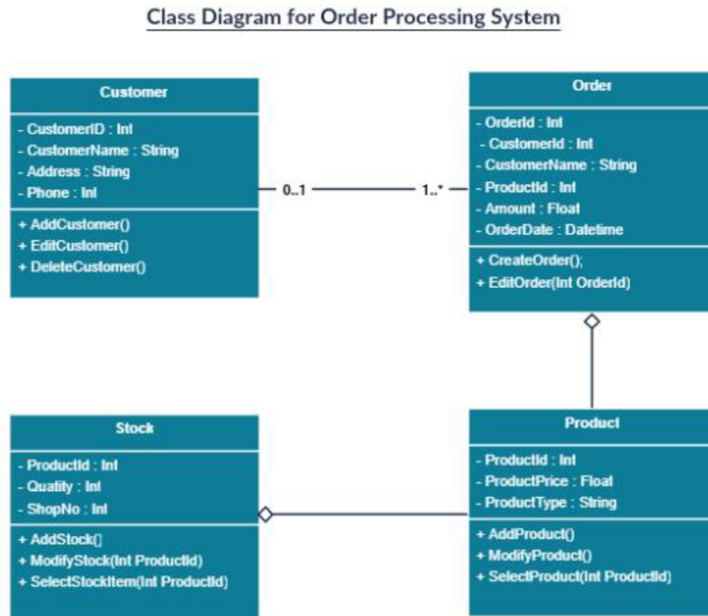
Class Diagram for Order Processing System

Customer

- CustomerID : Int
- CustomerName : String
- Address : String
- Phone : Int

+ AddCustomer()
+ EditCustomer()
+ DeleteCustomer()

0..1

1..*

Order

- OrderId : Int
- CustomerId : Int
- CustomerName : String
- ProductId : Int
- Amount : Float
- OrderDate : Datetime

+ CreateOrder();
+ EditOrder(Int OrderId)

Stock

- ProductId : Int
- Quatity : Int
- ShopNo : Int

+ AddStock()
+ ModifyStock(Int ProductId)
+ SelectStockItem(Int ProductId)

Product

- ProductId : Int
- ProductPrice : Float
- ProductType : String

+ AddProduct()
+ ModifyProduct()
+ SelectProduct(Int ProductId)